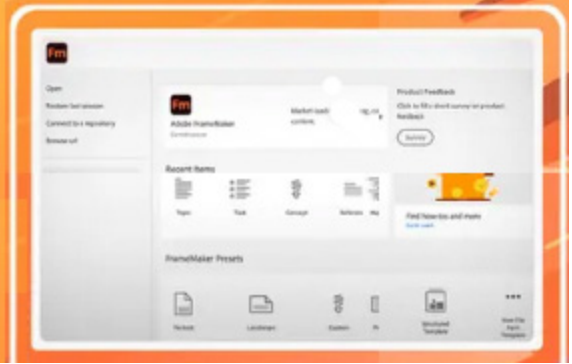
Fm

Open

Restore last session

Connect to a repository

Browse url

Fm

Adobe FrameMaker

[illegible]

Market-leadi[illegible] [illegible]ng, co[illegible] content.

Product Feedback

Click to fill a short survey on product feedback

Survey

Recent Items

Topic

Task

Concept

Reference

Ma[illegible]

Find how-tos and more

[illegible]

FrameMaker Presets

Portrait

Landscape

Custom

Pr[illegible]

Structured Template

New File from Template